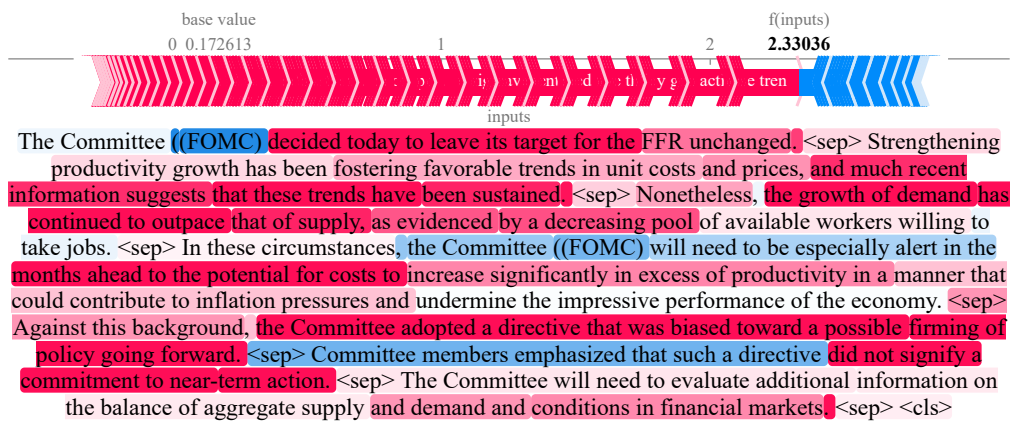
base value

f(inputs)

0 0.172613

1

2

2.33036

t o ig nv ent d e th y g acti e tren

inputs

The Committee ((FOMC) decided today to leave its target for the FFR unchanged. <sep> Strengthening productivity growth has been fostering favorable trends in unit costs and prices, and much recent information suggests that these trends have been sustained. <sep> Nonetheless, the growth of demand has continued to outpace that of supply, as evidenced by a decreasing pool of available workers willing to take jobs. <sep> In these circumstances, the Committee ((FOMC) will need to be especially alert in the months ahead to the potential for costs to increase significantly in excess of productivity in a manner that could contribute to inflation pressures and undermine the impressive performance of the economy. <sep> Against this background, the Committee adopted a directive that was biased toward a possible firming of policy going forward. <sep> Committee members emphasized that such a directive did not signify a commitment to near-term action. <sep> The Committee will need to evaluate additional information on the balance of aggregate supply and demand and conditions in financial markets. <sep> <cls>